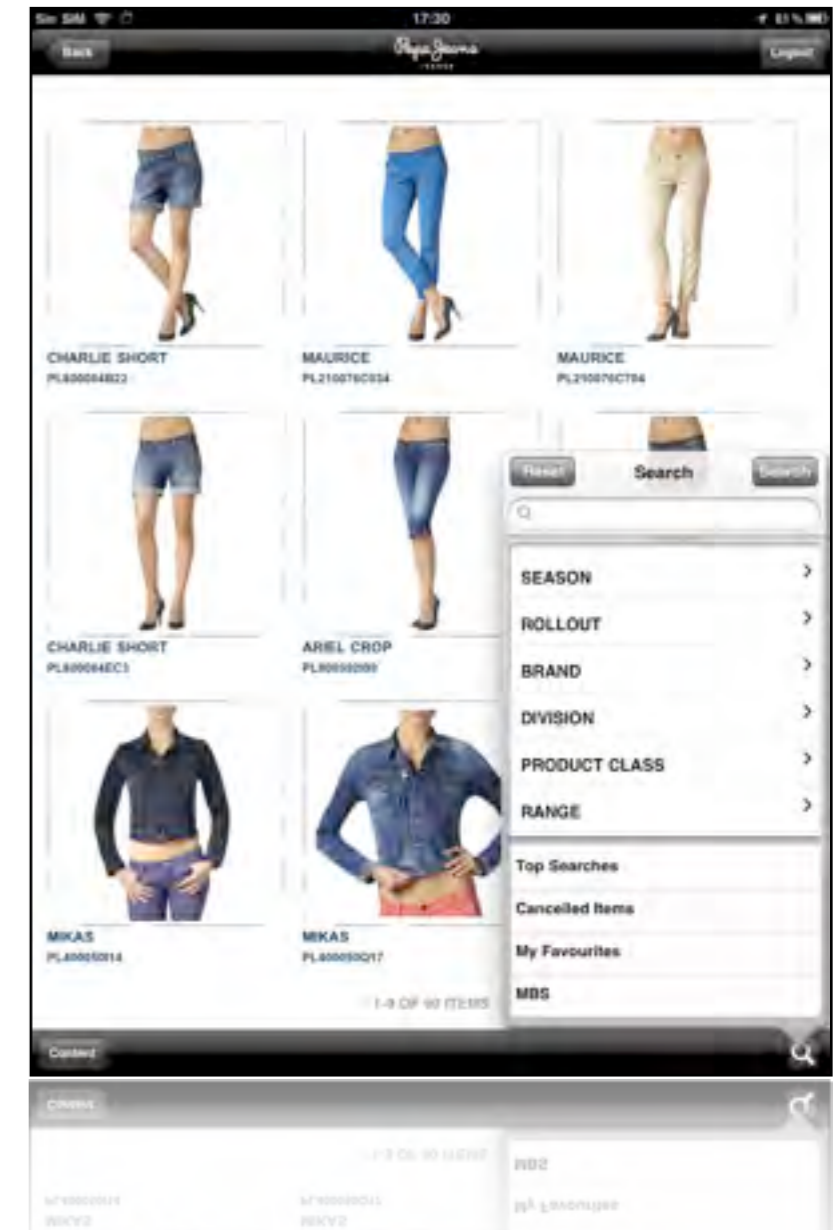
Sin SIM 17:30 81%

Back Pepe Jeans Logout

CHARLIE SHORT
PL800084B22

MAURICE
PL210076C034

MAURICE
PL210076C784

CHARLIE SHORT
PL800084EC3

ARIEL CROP
PL800592000

MIKAS
PL400050014

MIKAS
PL400050Q17

1-9 OF 90 ITEMS

Reset Search Search

SEASON
ROLLOUT
BRAND
DIVISION
PRODUCT CLASS
RANGE

Top Searches
Cancelled Items
My Favourites
MBS

Content